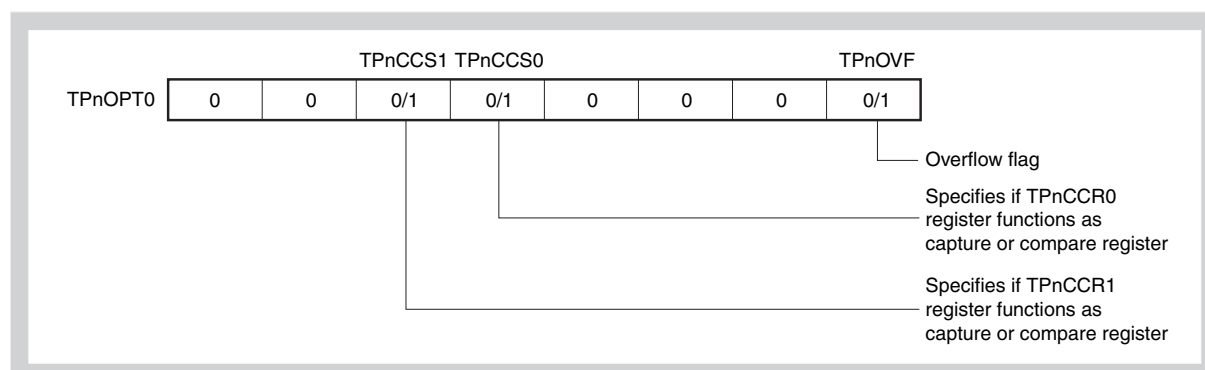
TPnCCS1 TPnCCS0 TPnOVF

TPnOPT0

| 0 | 0 | 0/1 | 0/1 | 0 | 0 | 0 | 0/1 |
|---|---|---|---|---|---|---|---|

Overflow flag

Specifies if TPnCCR0 register functions as capture or compare register

Specifies if TPnCCR1 register functions as capture or compare register